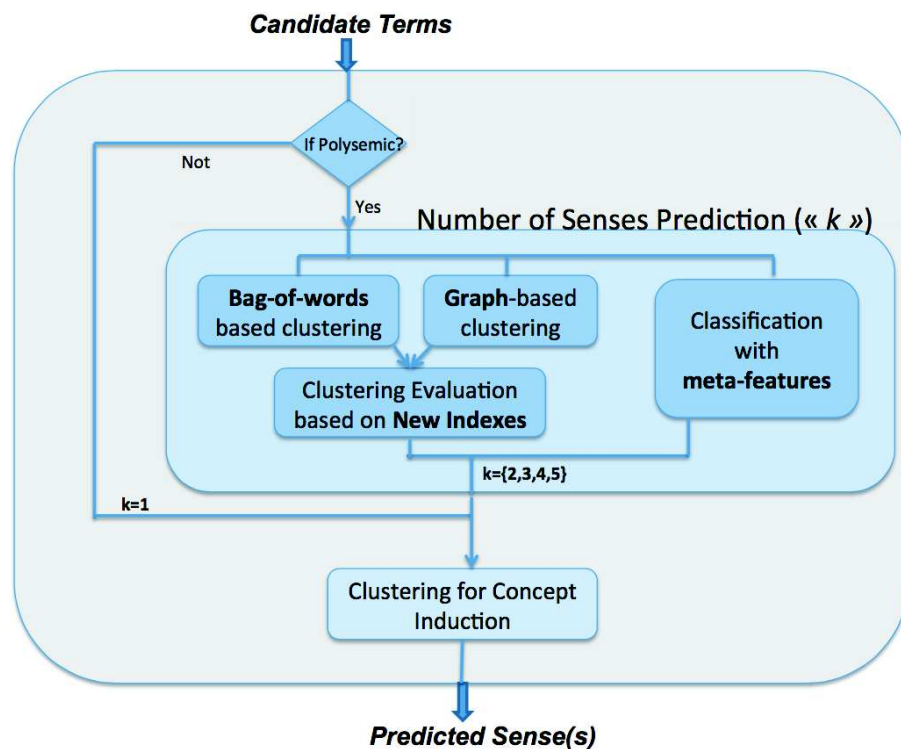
Candidate Terms

If Polysemic?

Not

Yes

Number of Senses Prediction (« k »)

Bag-of-words based clustering

Graph-based clustering

Classification with meta-features

Clustering Evaluation based on New Indexes

k={2,3,4,5}

k=1

Clustering for Concept Induction

Predicted Sense(s)